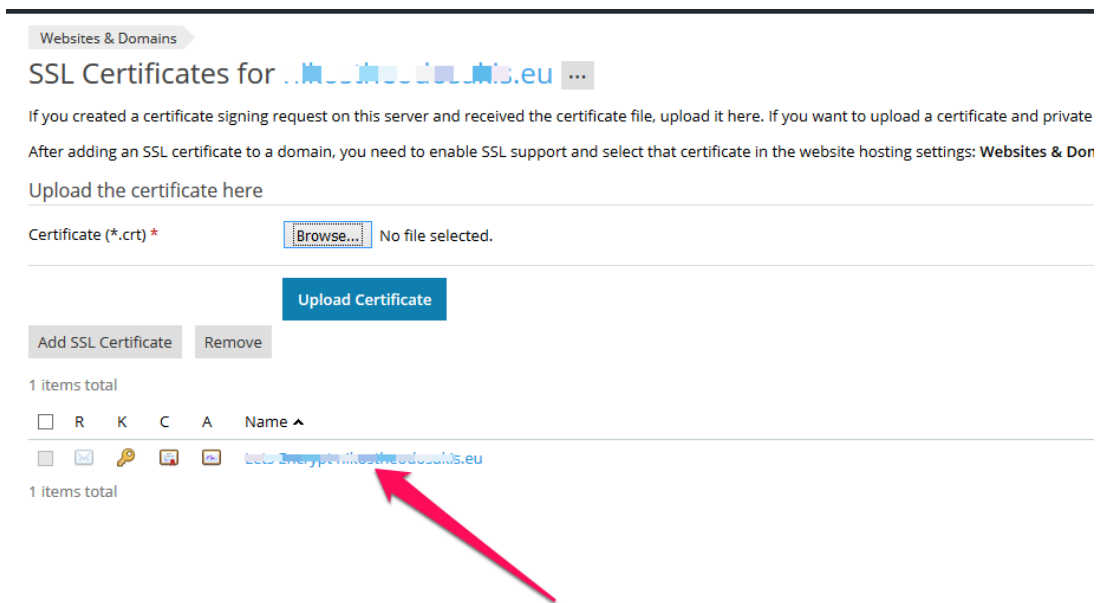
Websites & Domains

SSL Certificates for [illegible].eu ...

If you created a certificate signing request on this server and received the certificate file, upload it here. If you want to upload a certificate and private

After adding an SSL certificate to a domain, you need to enable SSL support and select that certificate in the website hosting settings: **Websites & Dom**

Upload the certificate here

Certificate (*.crt) * Browse... No file selected.

Upload Certificate

Add SSL Certificate Remove

1 items total

R K C A Name ▲

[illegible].eu

1 items total